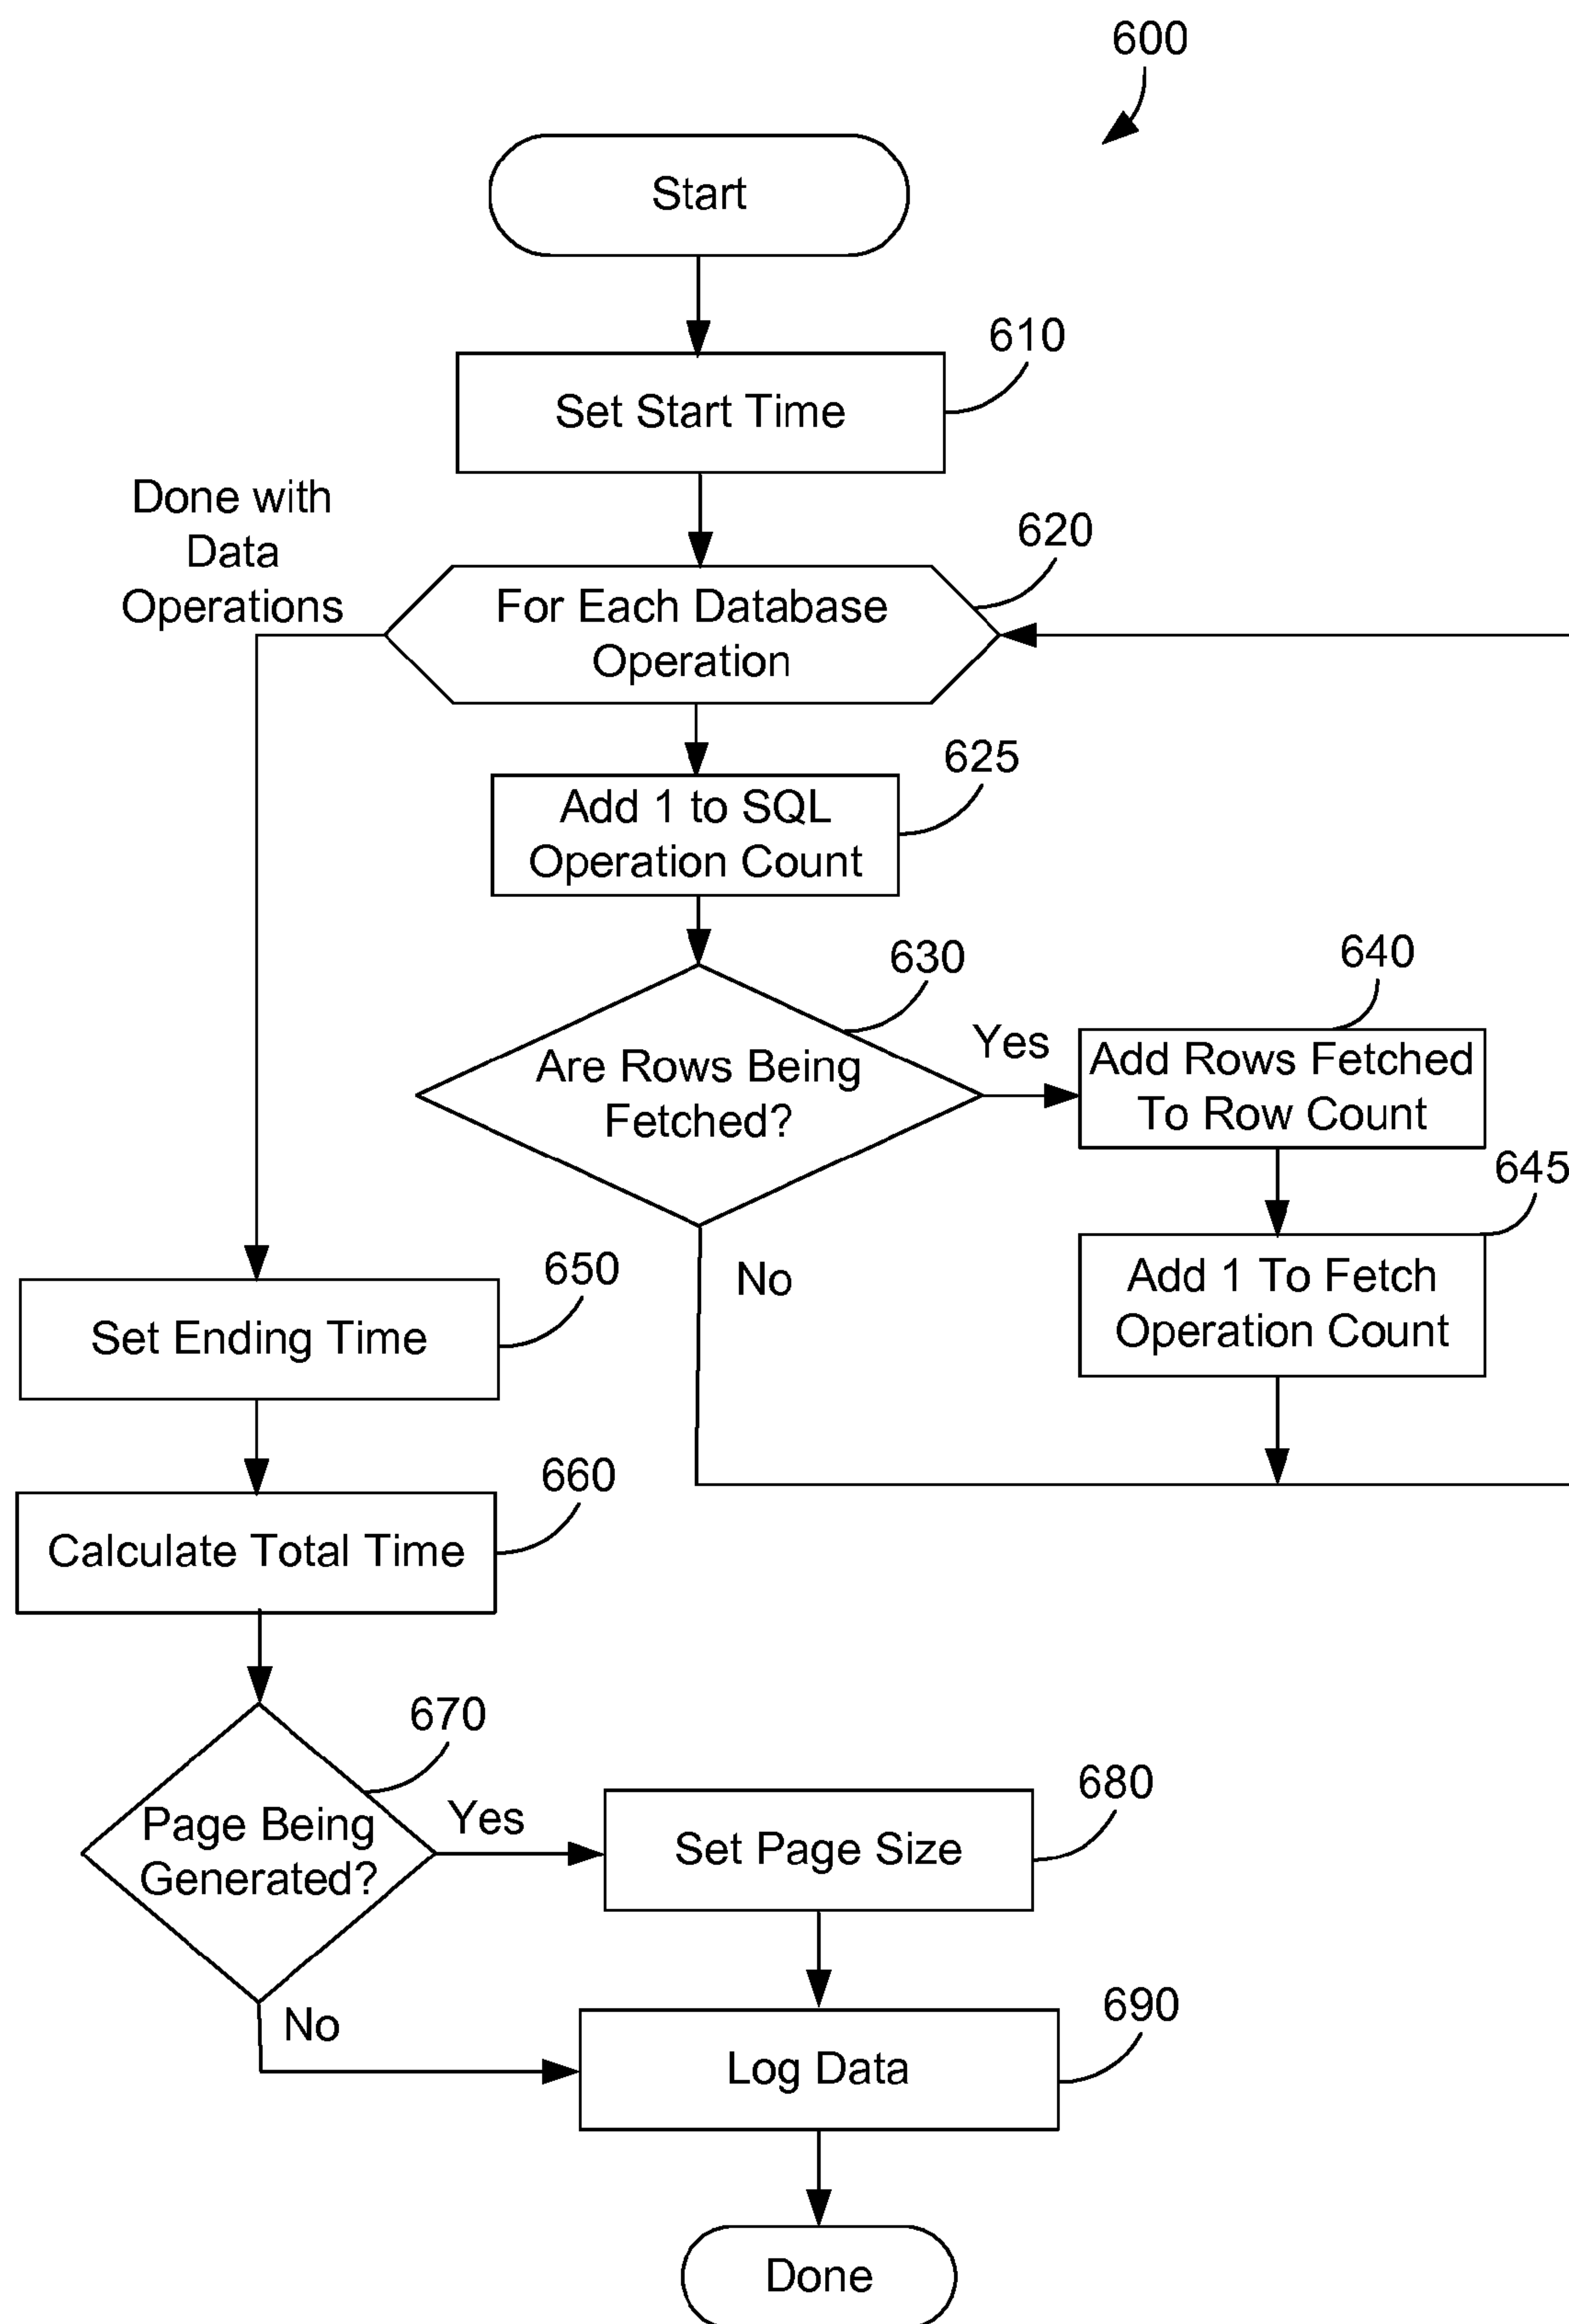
600

Start

610

Set Start Time

Done with Data Operations

620

For Each Database Operation

625

Add 1 to SQL Operation Count

630

Are Rows Being Fetched?

Yes

640

Add Rows Fetched To Row Count

645

Add 1 To Fetch Operation Count

No

650

Set Ending Time

660

Calculate Total Time

670

Page Being Generated?

Yes

680

Set Page Size

No

690

Log Data

Done